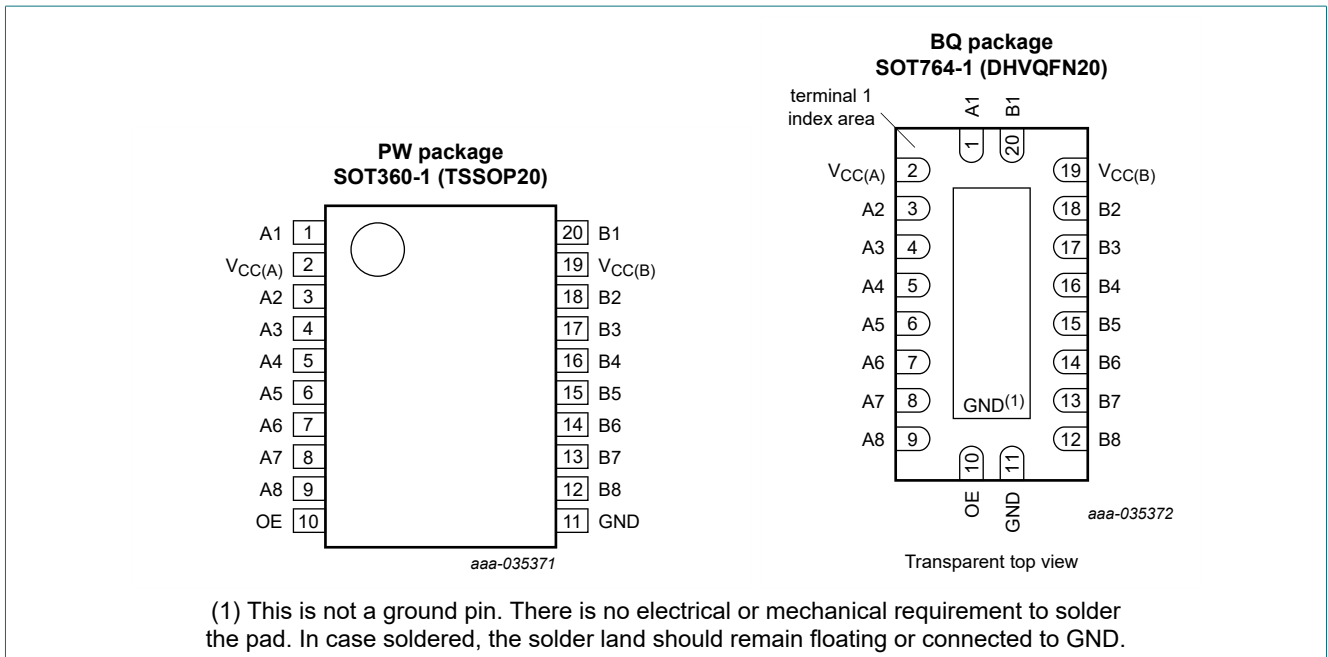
PW package
SOT360-1 (TSSOP20)

A1 1
$V_{CC(A)}$ 2
A2 3
A3 4
A4 5
A5 6
A6 7
A7 8
A8 9
OE 10

20 B1
19 $V_{CC(B)}$
18 B2
17 B3
16 B4
15 B5
14 B6
13 B7
12 B8
11 GND

aaa-035371

BQ package
SOT764-1 (DHVQFN20)

terminal 1 index area

A1 1
B1 20

$V_{CC(A)}$ 2
A2 3
A3 4
A4 5
A5 6
A6 7
A7 8
A8 9

19 $V_{CC(B)}$
18 B2
17 B3
16 B4
15 B5
14 B6
13 B7
12 B8

$GND^{(1)}$

10 OE
11 GND

aaa-035372

Transparent top view

(1) This is not a ground pin. There is no electrical or mechanical requirement to solder the pad. In case soldered, the solder land should remain floating or connected to GND.